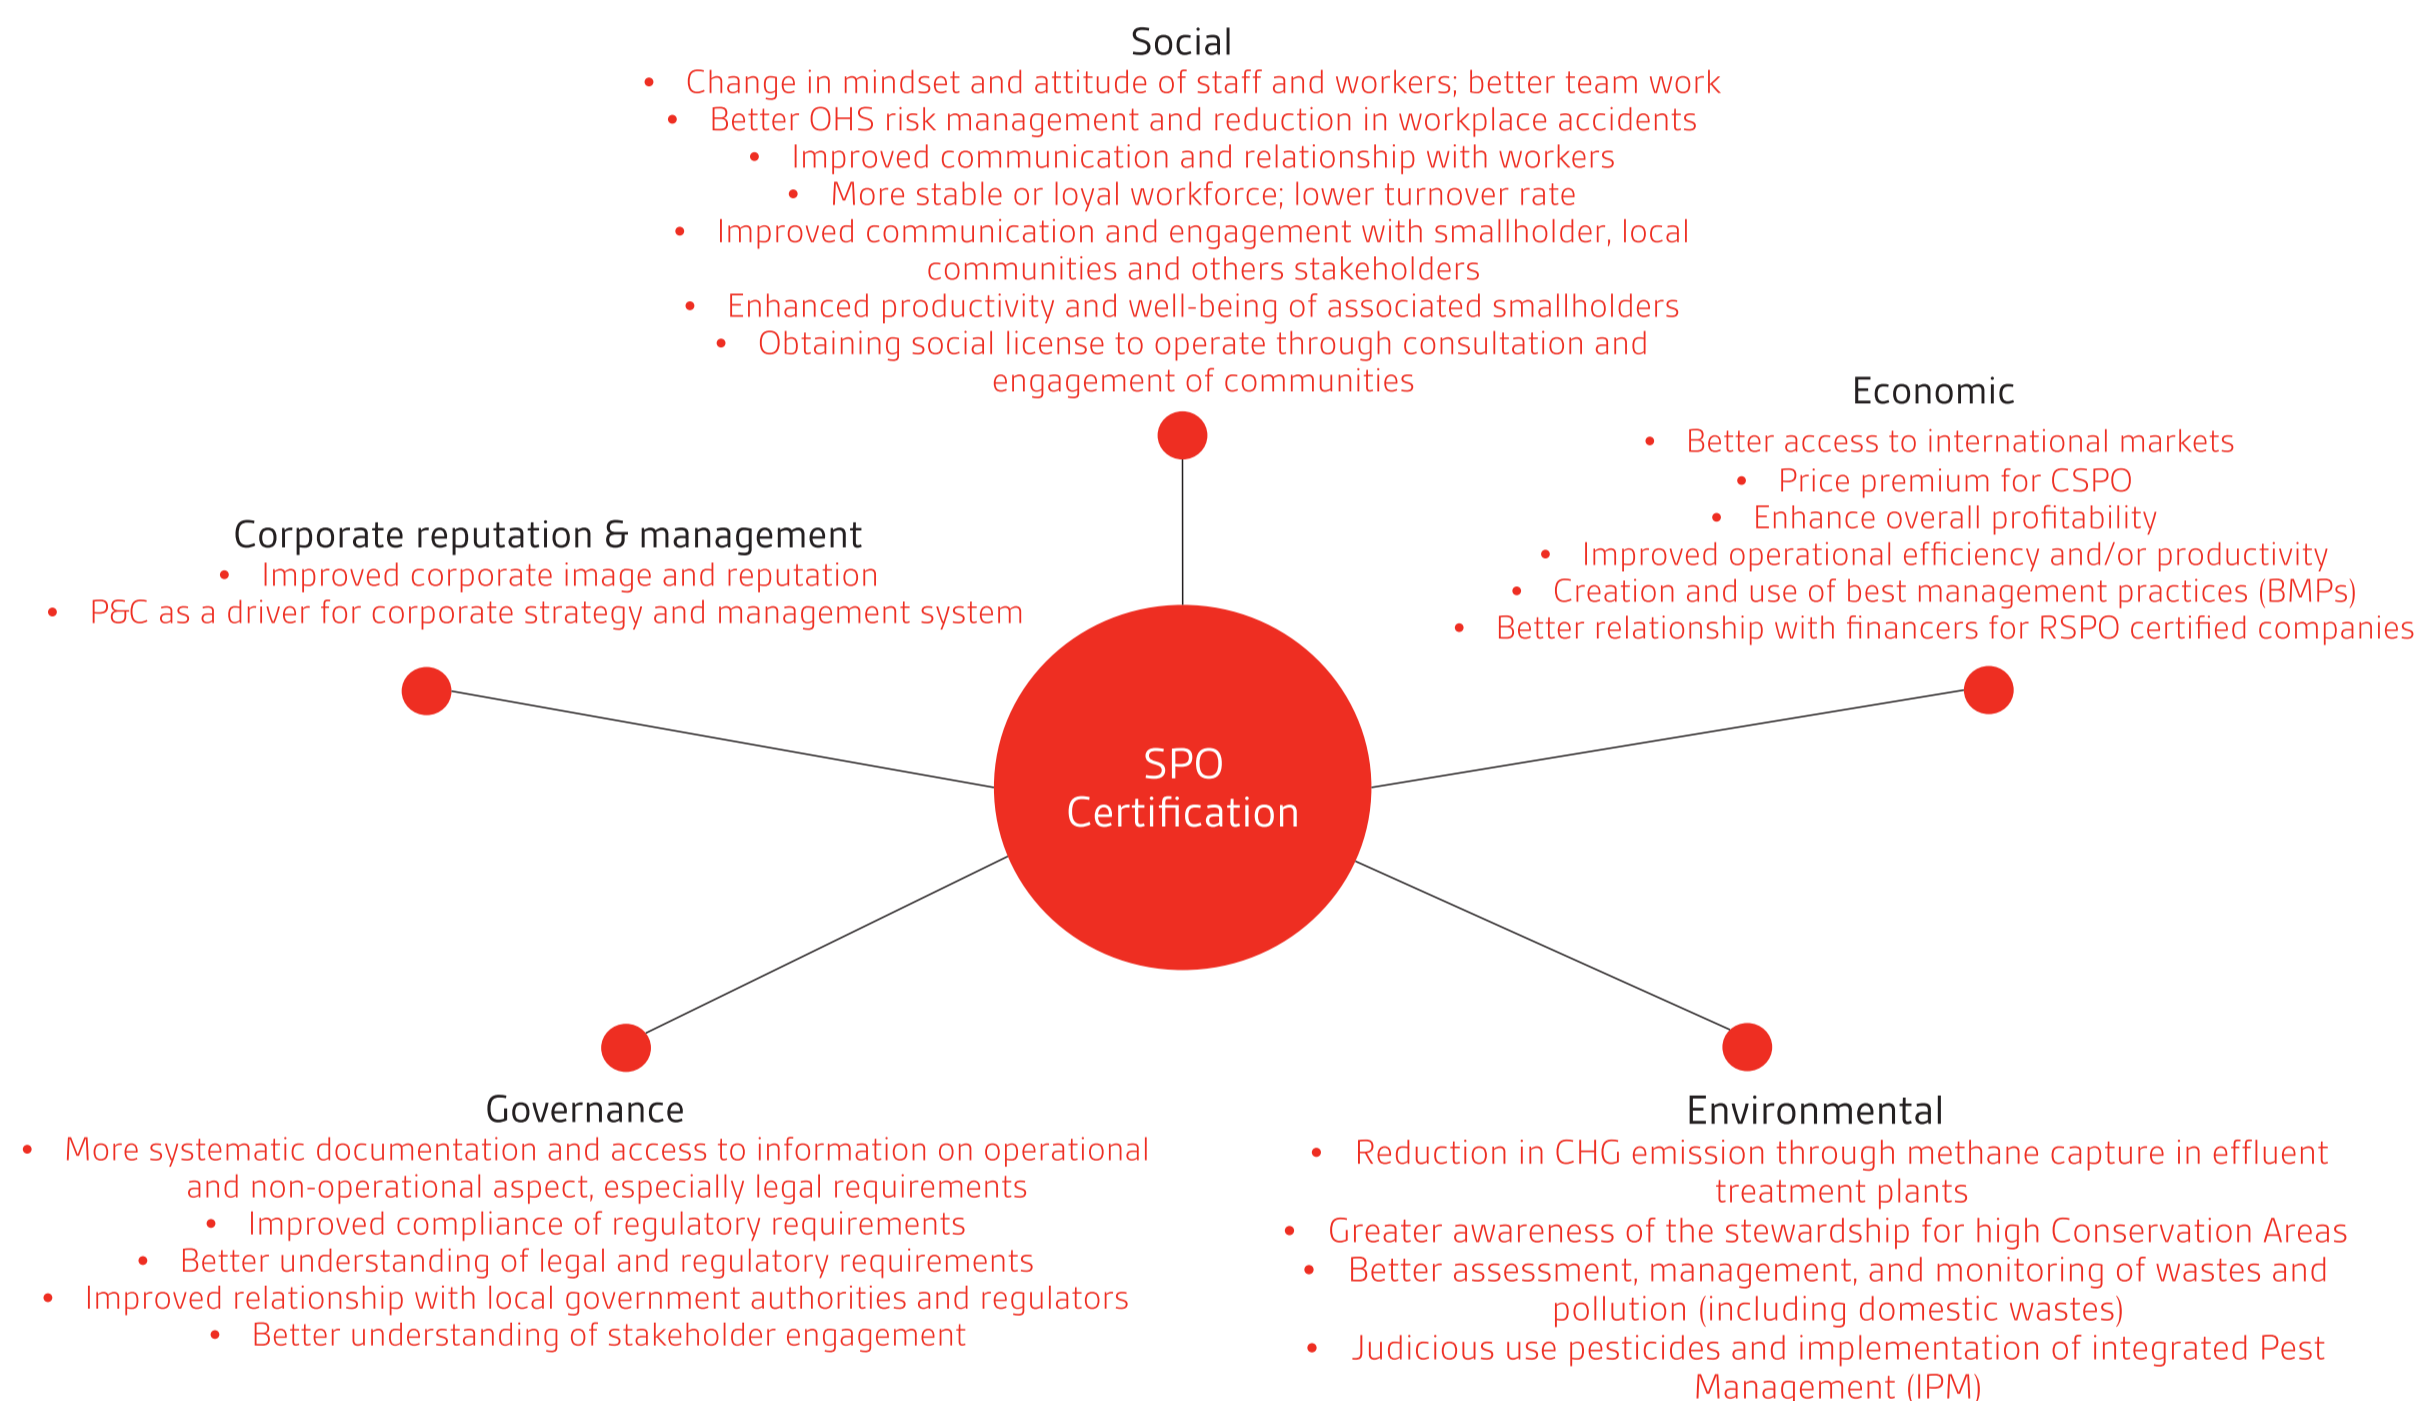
Social
• Change in mindset and attitude of staff and workers; better team work
• Better OHS risk management and reduction in workplace accidents
• Improved communication and relationship with workers
• More stable or loyal workforce; lower turnover rate
• Improved communication and engagement with smallholder, local communities and others stakeholders
• Enhanced productivity and well-being of associated smallholders
• Obtaining social license to operate through consultation and engagement of communities

Economic
• Better access to international markets
• Price premium for CSPO
• Enhance overall profitability
• Improved operational efficiency and/or productivity
• Creation and use of best management practices (BMPs)
• Better relationship with financers for RSPO certified companies

Corporate reputation & management
• Improved corporate image and reputation
• P&C as a driver for corporate strategy and management system

SPO Certification

Governance
• More systematic documentation and access to information on operational and non-operational aspect, especially legal requirements
• Improved compliance of regulatory requirements
• Better understanding of legal and regulatory requirements
• Improved relationship with local government authorities and regulators
• Better understanding of stakeholder engagement

Environmental
• Reduction in CHG emission through methane capture in effluent treatment plants
• Greater awareness of the stewardship for high Conservation Areas
• Better assessment, management, and monitoring of wastes and pollution (including domestic wastes)
• Judicious use pesticides and implementation of integrated Pest Management (IPM)